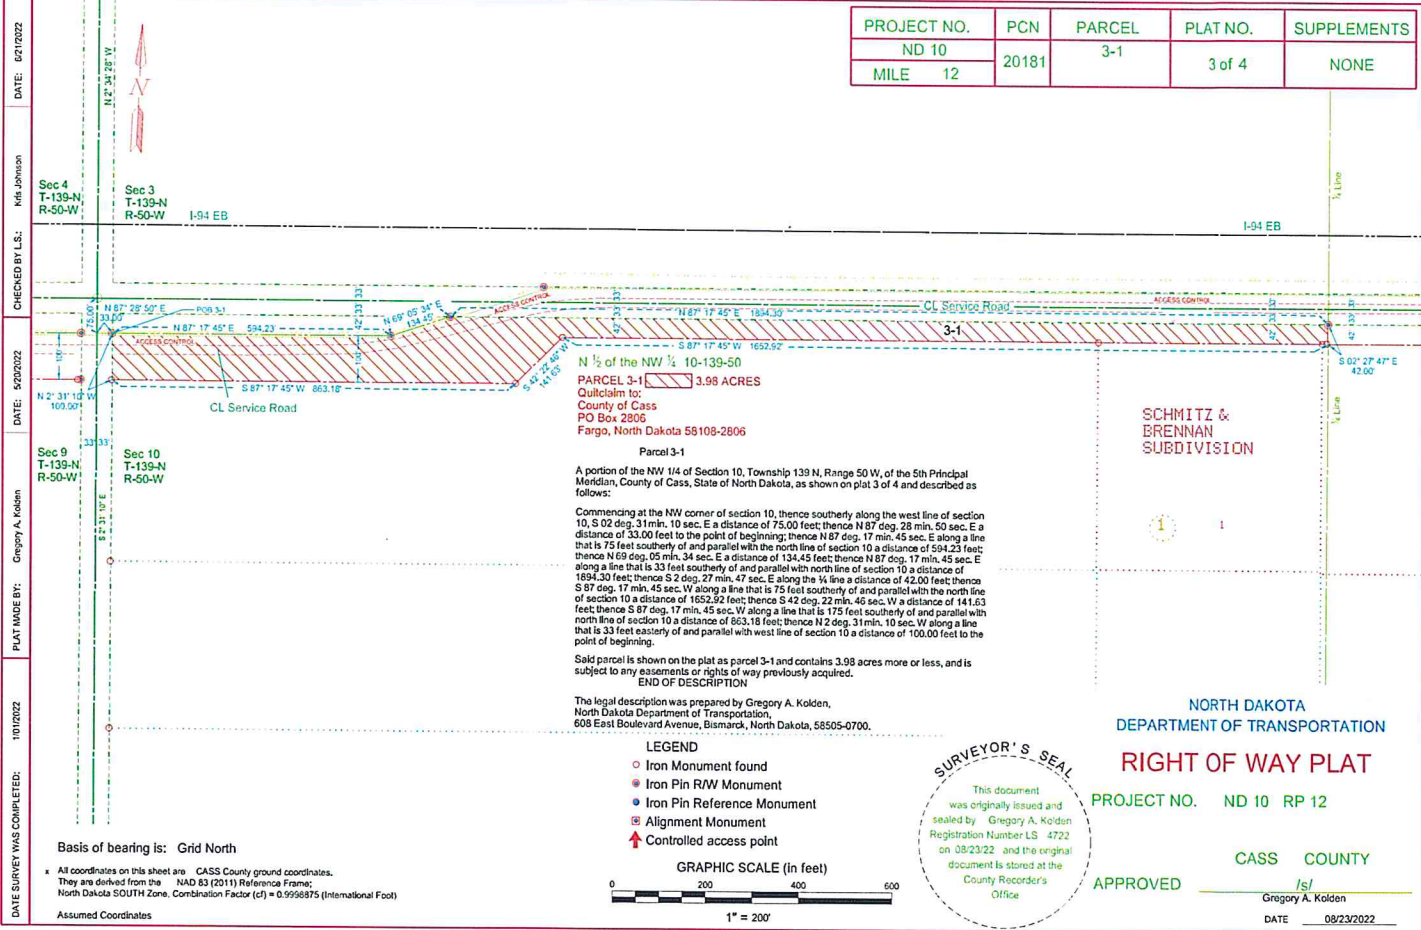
DATE: 6/21/2022

CHECKED BY L.S.: Kris Johnson

DATE: 5/20/2022

PLAT MADE BY: Gregory A. Kolden

DATE SURVEY WAS COMPLETED: 1/01/2022

| PROJECT NO. | PCN | PARCEL | PLAT NO. | SUPPLEMENTS |
|---|---|---|---|---|
| ND 10 | 20181 | 3-1 | 3 of 4 | NONE |
| MILE 12 | | | | |

N

N 2° 34' 28" W

Sec 4
T-139-N
R-50-W

Sec 3
T-139-N
R-50-W

I-94 EB

I-94 EB

¼ Line

N 87° 28' 50" E
POB 3-1
75.00'
33.00'
N 87° 17' 45" E 594.23'
ACCESS CONTROL
N 69° 05' 34" E 134.45'
ACCESS CONTROL
42' 33'
N 87° 17' 45" E 1694.30'
CL Service Road
ACCESS CONTROL
3-1
S 87° 17' 45" W 1652.92'
S 42° 22' 46" W 141.63'
S 87° 17' 45" W 863.18'
S 02° 27' 47" E 42.00'
N 2° 31' 10" W 100.00'
CL Service Road
33' 33'

N ½ of the NW ¼ 10-139-50

PARCEL 3-1 3.98 ACRES
Quitclaim to:
County of Cass
PO Box 2806
Fargo, North Dakota 58108-2806

Sec 9
T-139-N
R-50-W

Sec 10
T-139-N
R-50-W

S 2° 31' 10" E

SCHMITZ & BRENNAN SUBDIVISION

1

1

Parcel 3-1

A portion of the NW 1/4 of Section 10, Township 139 N, Range 50 W, of the 5th Principal Meridian, County of Cass, State of North Dakota, as shown on plat 3 of 4 and described as follows:

Commencing at the NW corner of section 10, thence southerly along the west line of section 10, S 02 deg. 31 min. 10 sec. E a distance of 75.00 feet; thence N 87 deg. 28 min. 50 sec. E a distance of 33.00 feet to the point of beginning; thence N 87 deg. 17 min. 45 sec. E along a line that is 75 feet southerly of and parallel with the north line of section 10 a distance of 594.23 feet; thence N 69 deg. 05 min. 34 sec. E a distance of 134.45 feet; thence N 87 deg. 17 min. 45 sec. E along a line that is 33 feet southerly of and parallel with north line of section 10 a distance of 1694.30 feet; thence S 2 deg. 27 min. 47 sec. E along the ¼ line a distance of 42.00 feet; thence S 87 deg. 17 min. 45 sec. W along a line that is 75 feet southerly of and parallel with the north line of section 10 a distance of 1652.92 feet; thence S 42 deg. 22 min. 46 sec. W a distance of 141.63 feet; thence S 87 deg. 17 min. 45 sec. W along a line that is 175 feet southerly of and parallel with north line of section 10 a distance of 863.18 feet; thence N 2 deg. 31 min. 10 sec. W along a line that is 33 feet easterly of and parallel with west line of section 10 a distance of 100.00 feet to the point of beginning.

Said parcel is shown on the plat as parcel 3-1 and contains 3.98 acres more or less, and is subject to any easements or rights of way previously acquired.
END OF DESCRIPTION

The legal description was prepared by Gregory A. Kolden, North Dakota Department of Transportation, 608 East Boulevard Avenue, Bismarck, North Dakota, 58505-0700.

LEGEND
Iron Monument found
Iron Pin R/W Monument
Iron Pin Reference Monument
Alignment Monument
Controlled access point

GRAPHIC SCALE (in feet)
0 200 400 600
1" = 200'

SURVEYOR'S SEAL
This document was originally issued and sealed by Gregory A. Kolden Registration Number LS 4722 on 08/23/22 and the original document is stored at the County Recorder's Office

NORTH DAKOTA
DEPARTMENT OF TRANSPORTATION

RIGHT OF WAY PLAT

PROJECT NO. ND 10 RP 12

CASS COUNTY

APPROVED /s/
Gregory A. Kolden

DATE 08/23/2022

Basis of bearing is: Grid North

* All coordinates on this sheet are CASS County ground coordinates. They are derived from the NAD 83 (2011) Reference Frame; North Dakota SOUTH Zone, Combination Factor (cf) = 0.9998875 (International Foot)

Assumed Coordinates